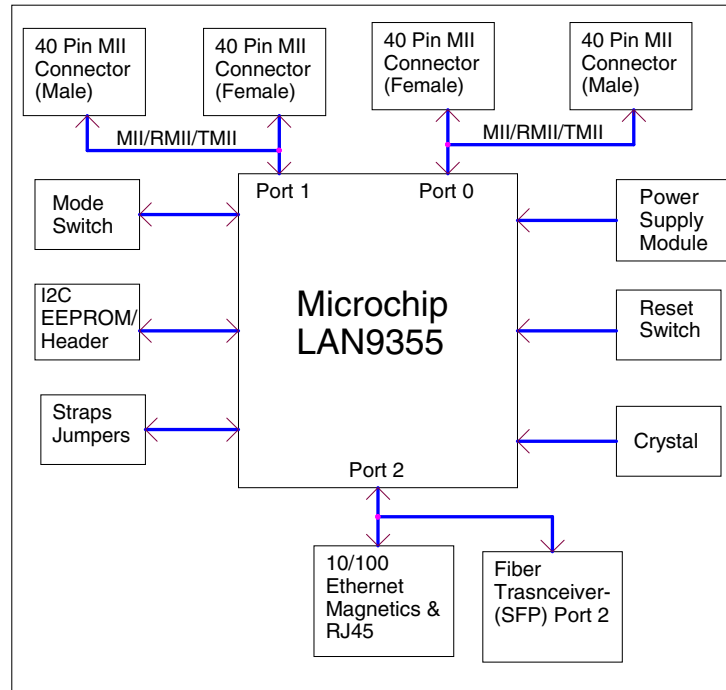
40 Pin MII Connector (Male)

40 Pin MII Connector (Female)

40 Pin MII Connector (Female)

40 Pin MII Connector (Male)

MII/RMII/TMII

MII/RMII/TMII

Port 1

Port 0

Mode Switch

Power Supply Module

I2C EEPROM/ Header

Microchip LAN9355

Reset Switch

Straps Jumpers

Crystal

Port 2

10/100 Ethernet Magnetics & RJ45

Fiber Trasnceiver-(SFP) Port 2